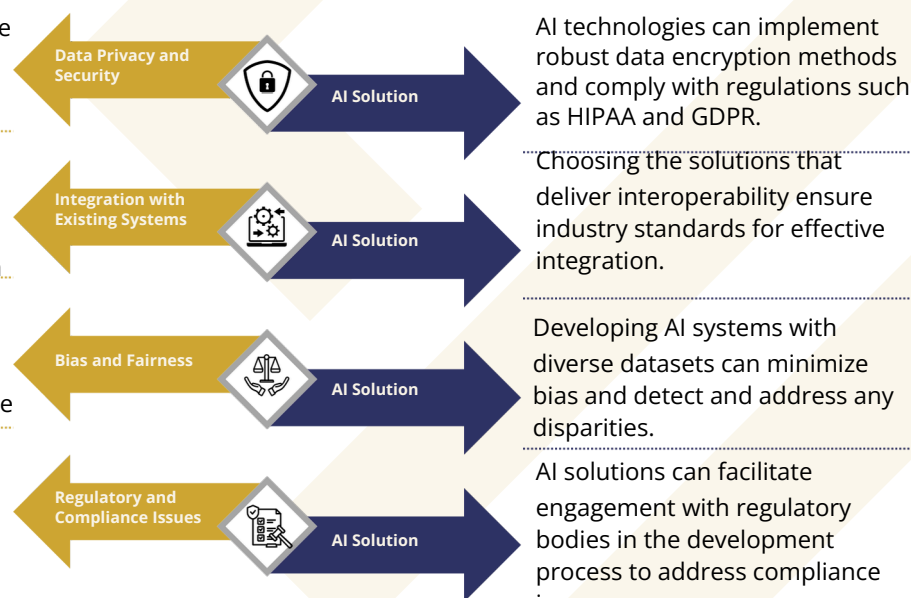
e

Data Privacy and Security

AI Solution

AI technologies can implement robust data encryption methods and comply with regulations such as HIPAA and GDPR.

Integration with Existing Systems

AI Solution

Choosing the solutions that deliver interoperability ensure industry standards for effective integration.

Bias and Fairness

AI Solution

e

Developing AI systems with diverse datasets can minimize bias and detect and address any disparities.

Regulatory and Compliance Issues

AI Solution

AI solutions can facilitate engagement with regulatory bodies in the development process to address compliance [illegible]